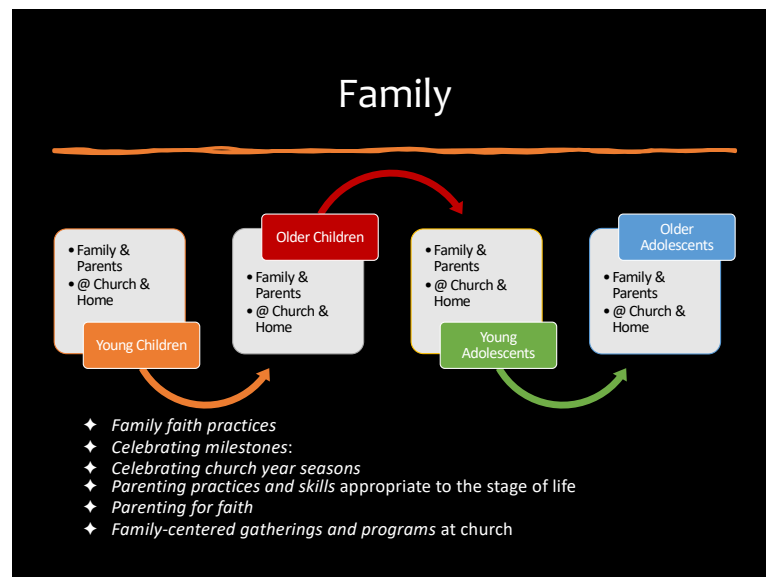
Family

• Family & Parents
• @ Church & Home

Young Children

Older Children

• Family & Parents
• @ Church & Home

• Family & Parents
• @ Church & Home

Young Adolescents

Older Adolescents

• Family & Parents
• @ Church & Home

✦ *Family faith practices*
✦ *Celebrating milestones*:
✦ *Celebrating church year seasons*
✦ *Parenting practices and skills* appropriate to the stage of life
✦ *Parenting for faith*
✦ *Family-centered gatherings and programs* at church